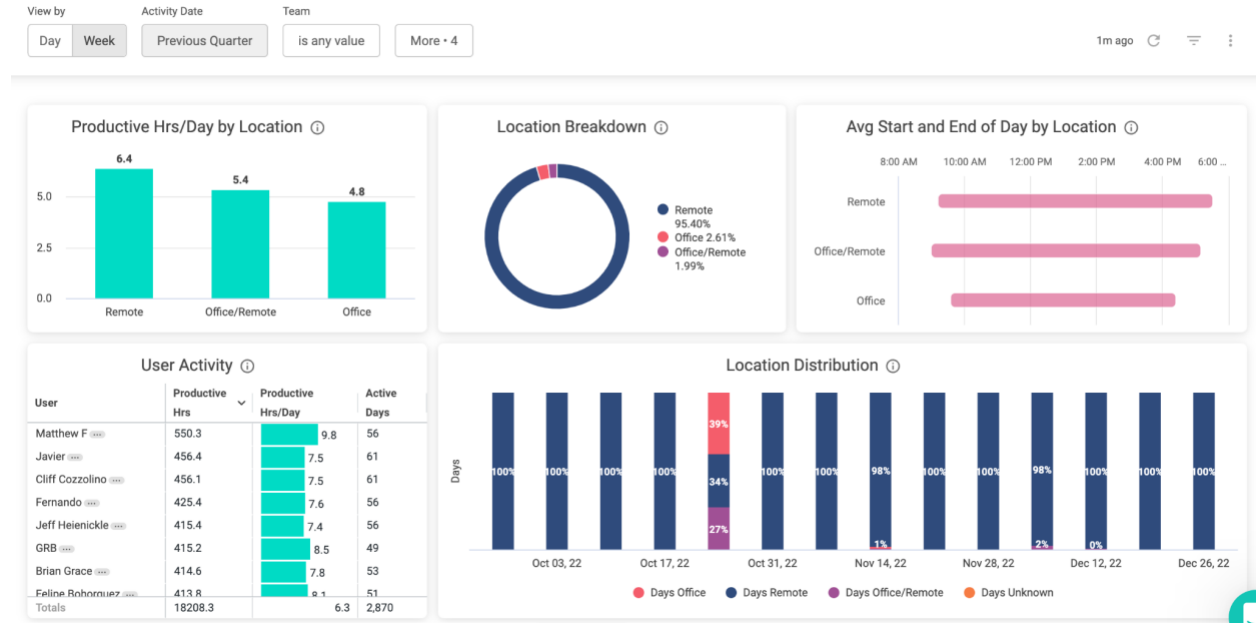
View by
Day Week
Activity Date
Previous Quarter
Team
is any value
More • 4
1m ago

Productive Hrs/Day by Location
6.4
5.4
4.8
5.0
2.5
0.0
Remote
Office/Remote
Office

Location Breakdown
Remote 95.40%
Office 2.61%
Office/Remote 1.99%

Avg Start and End of Day by Location
8:00 AM 10:00 AM 12:00 PM 2:00 PM 4:00 PM 6:00 ...
Remote
Office/Remote
Office

User Activity

| User | Productive Hrs | Productive Hrs/Day | Active Days |
|---|---|---|---|
| Matthew F | 550.3 | 9.8 | 56 |
| Javier | 456.4 | 7.5 | 61 |
| Cliff Cozzolino | 456.1 | 7.5 | 61 |
| Fernando | 425.4 | 7.6 | 56 |
| Jeff Heienickle | 415.4 | 7.4 | 56 |
| GRB | 415.2 | 8.5 | 49 |
| Brian Grace | 414.6 | 7.8 | 53 |
| Felipe Bohorquez | 413.8 | 8.1 | 51 |
| Totals | 18208.3 | 6.3 | 2,870 |

Location Distribution
Days
100% 100% 100% 100% 39% 34% 27% 100% 100% 98% 1% 100% 100% 98% 2% 100% 0% 100% 100%
Oct 03, 22
Oct 17, 22
Oct 31, 22
Nov 14, 22
Nov 28, 22
Dec 12, 22
Dec 26, 22
Days Office
Days Remote
Days Office/Remote
Days Unknown